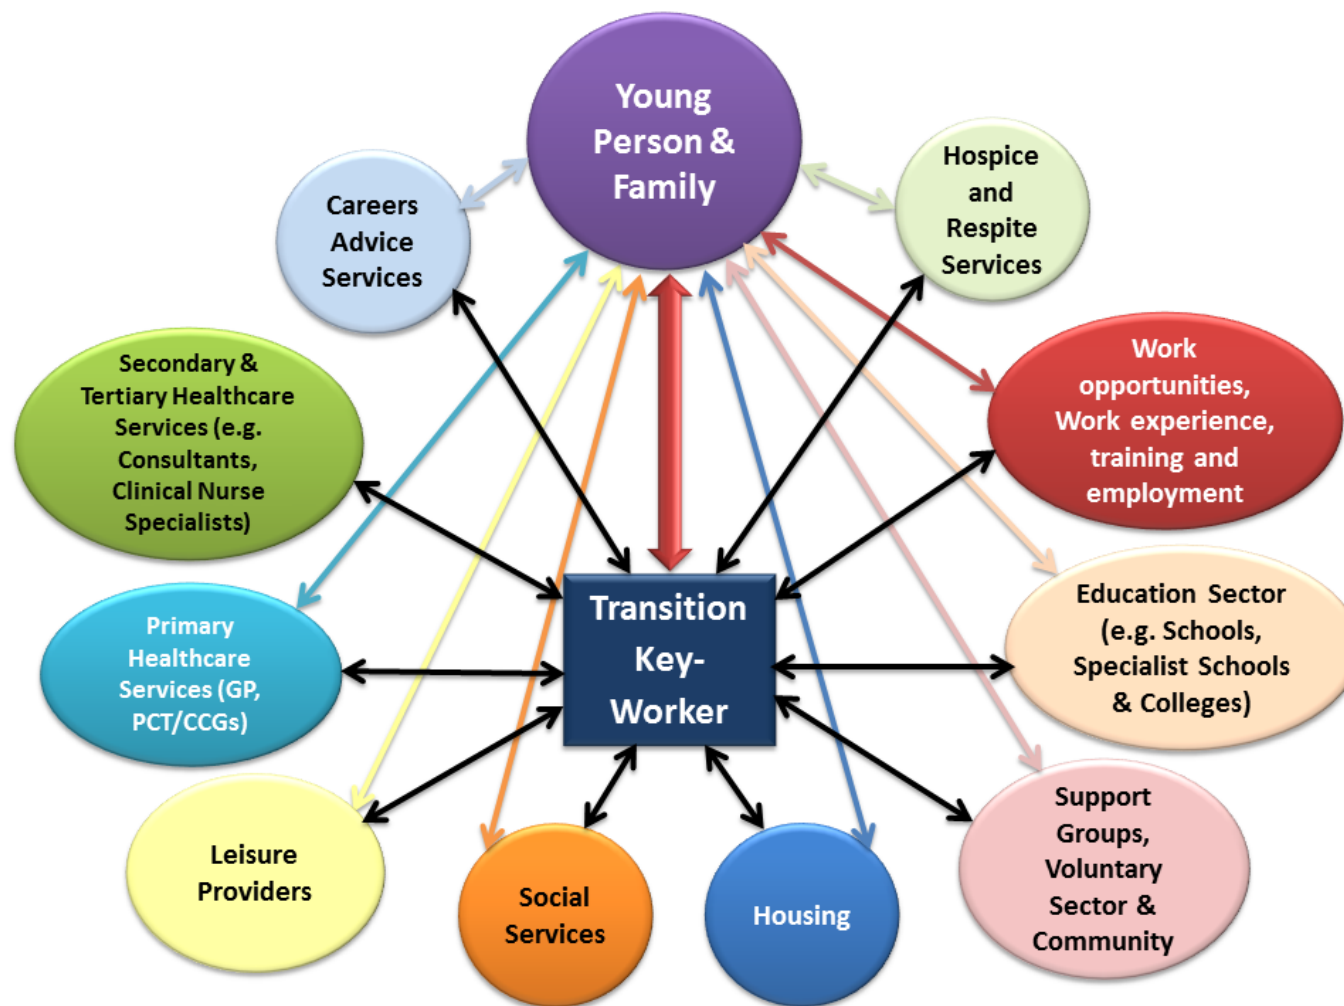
Young Person & Family

Careers Advice Services

Hospice and Respite Services

Secondary & Tertiary Healthcare Services (e.g. Consultants, Clinical Nurse Specialists)

Work opportunities, Work experience, training and employment

Transition Key-Worker

Primary Healthcare Services (GP, PCT/CCGs)

Education Sector (e.g. Schools, Specialist Schools & Colleges)

Leisure Providers

Social Services

Housing

Support Groups, Voluntary Sector & Community